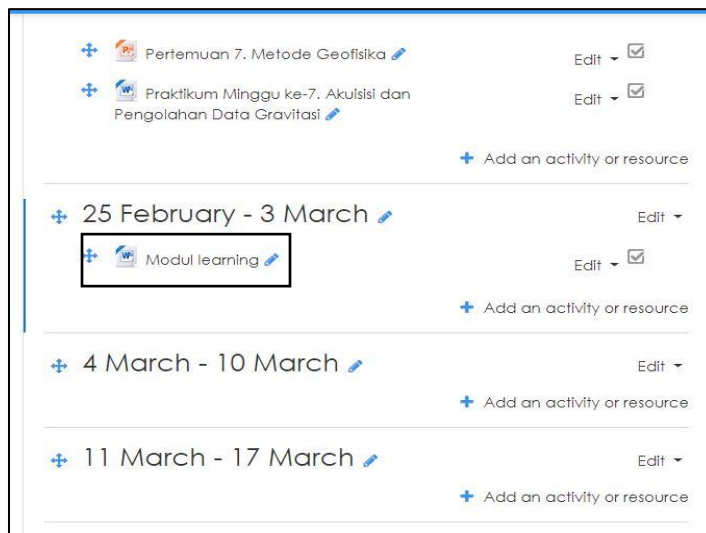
Pertemuan 7. Metode Geofisika

Edit

Praktikum Minggu ke-7. Akuisisi dan Pengolahan Data Gravitasi

Edit

Add an activity or resource

25 February - 3 March

Edit

Modul learning

Edit

Add an activity or resource

4 March - 10 March

Edit

Add an activity or resource

11 March - 17 March

Edit

Add an activity or resource